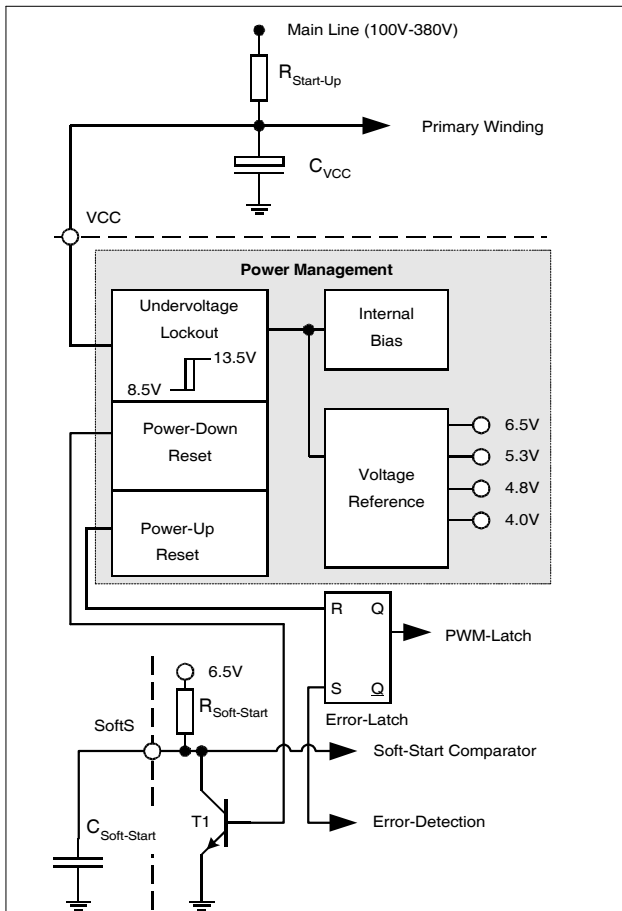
Main Line (100V-380V)

$R_{Start-Up}$

Primary Winding

$C_{VCC}$

VCC

Power Management

Undervoltage Lockout

13.5V

8.5V

Internal Bias

Power-Down Reset

Voltage Reference

6.5V

5.3V

4.8V

4.0V

Power-Up Reset

R Q

PWM-Latch

S $\underline{Q}$

Error-Latch

6.5V

$R_{Soft-Start}$

SoftS

Soft-Start Comparator

T1

Error-Detection

$C_{Soft-Start}$